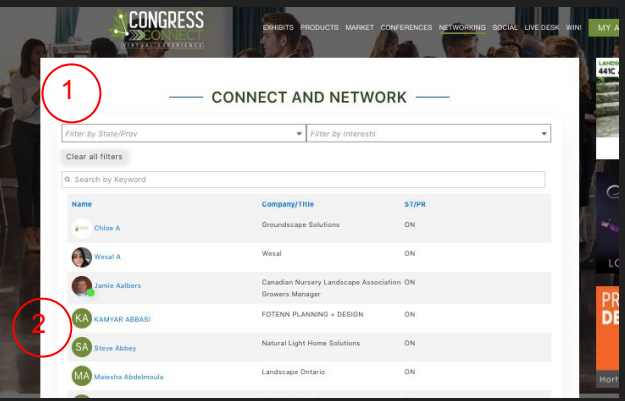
CONGRESS CONNECT
VIRTUAL EXPERIENCE

EXHIBITS PRODUCTS MARKET CONFERENCES NETWORKING SOCIAL LIVE DESK WIN! MY A

1

CONNECT AND NETWORK

Filter by State/Prov
Filter by Interests

Clear all filters

Search by Keyword

| Name | Company/Title | ST/PR |
|---|---|---|
| Chloe A | Groundscape Solutions | ON |
| Wesal A | Wesal | ON |
| Jamie Aalbers | Canadian Nursery Landscape Association Growers Manager | ON |
| KA KAMYAR ABBASI | FOTENN PLANNING + DESIGN | ON |
| SA Steve Abbey | Natural Light Home Solutions | ON |
| MA Maiesha Abdelmoula | Landscape Ontario | ON |

2

LANDS 441C

LO

PR DE

Hort